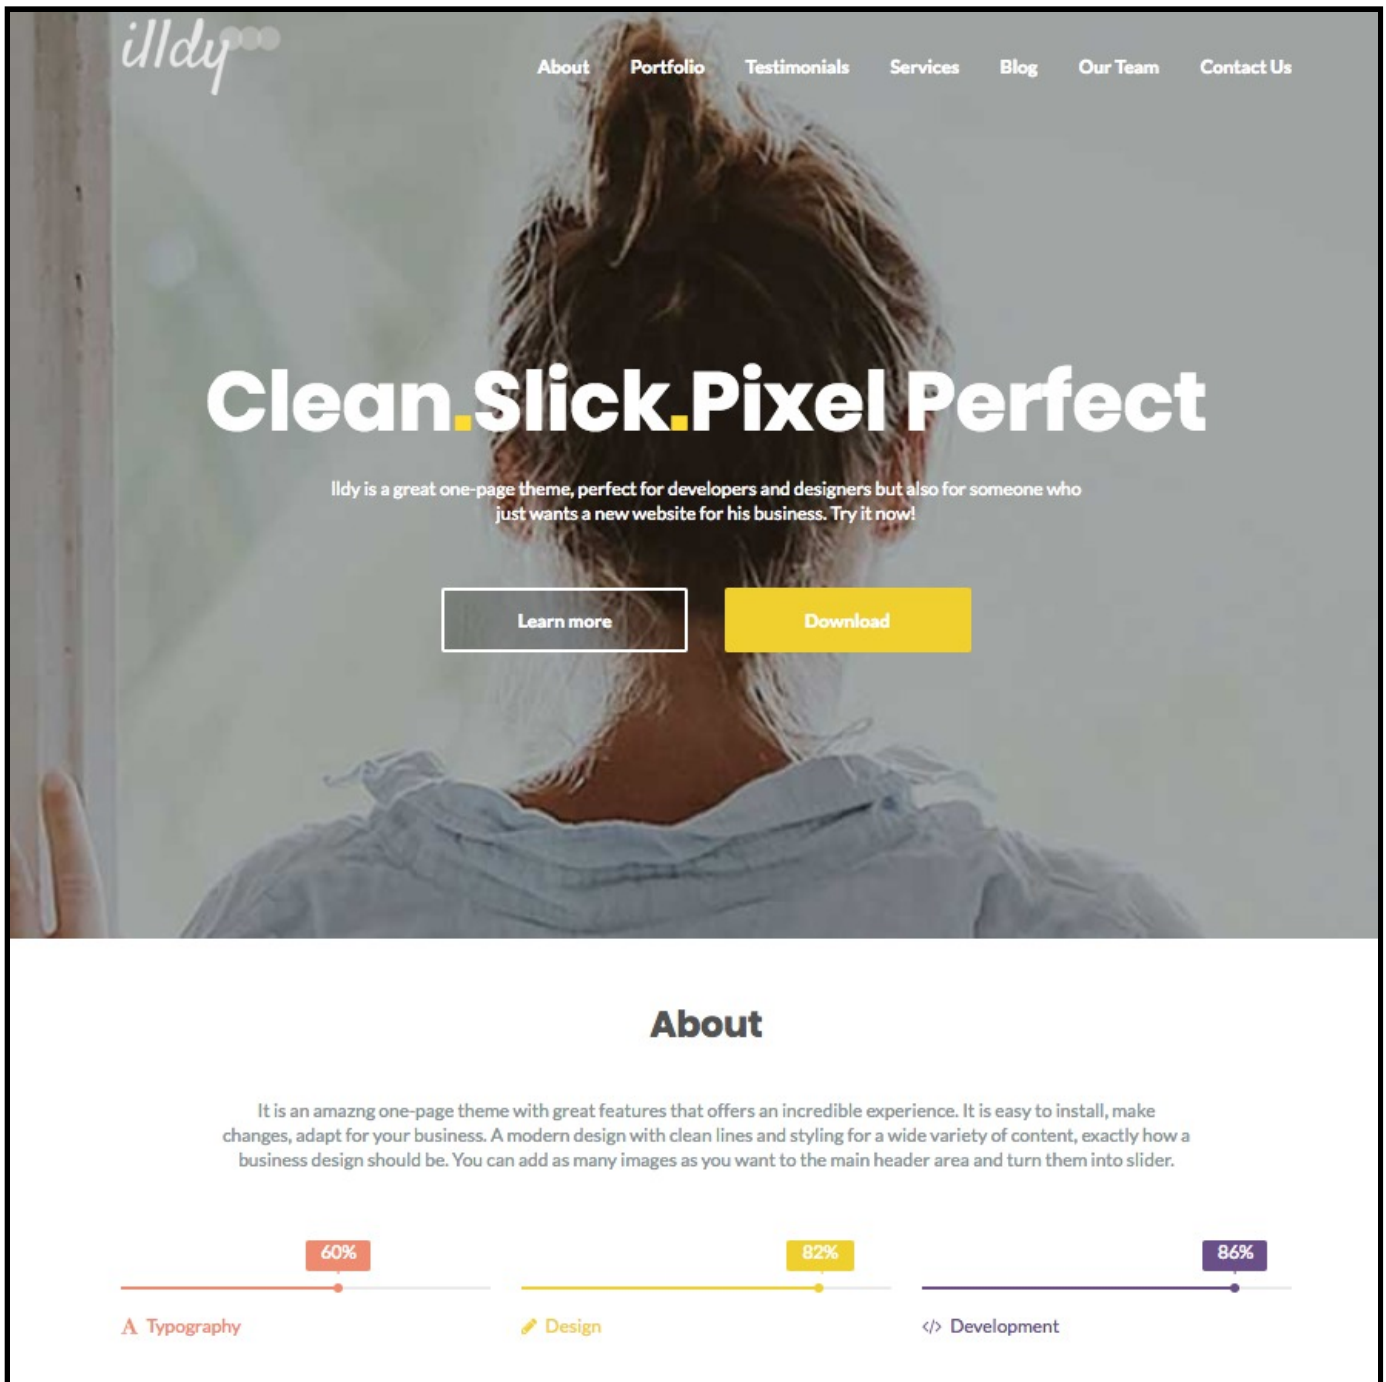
illdy

About Portfolio Testimonials Services Blog Our Team Contact Us

Clean.Slick.Pixel Perfect

Illdy is a great one-page theme, perfect for developers and designers but also for someone who just wants a new website for his business. Try it now!

Learn more

Download

About

It is an amazng one-page theme with great features that offers an incredible experience. It is easy to install, make changes, adapt for your business. A modern design with clean lines and styling for a wide variety of content, exactly how a business design should be. You can add as many images as you want to the main header area and turn them into slider.

60%

Typography

82%

Design

86%

</> Development